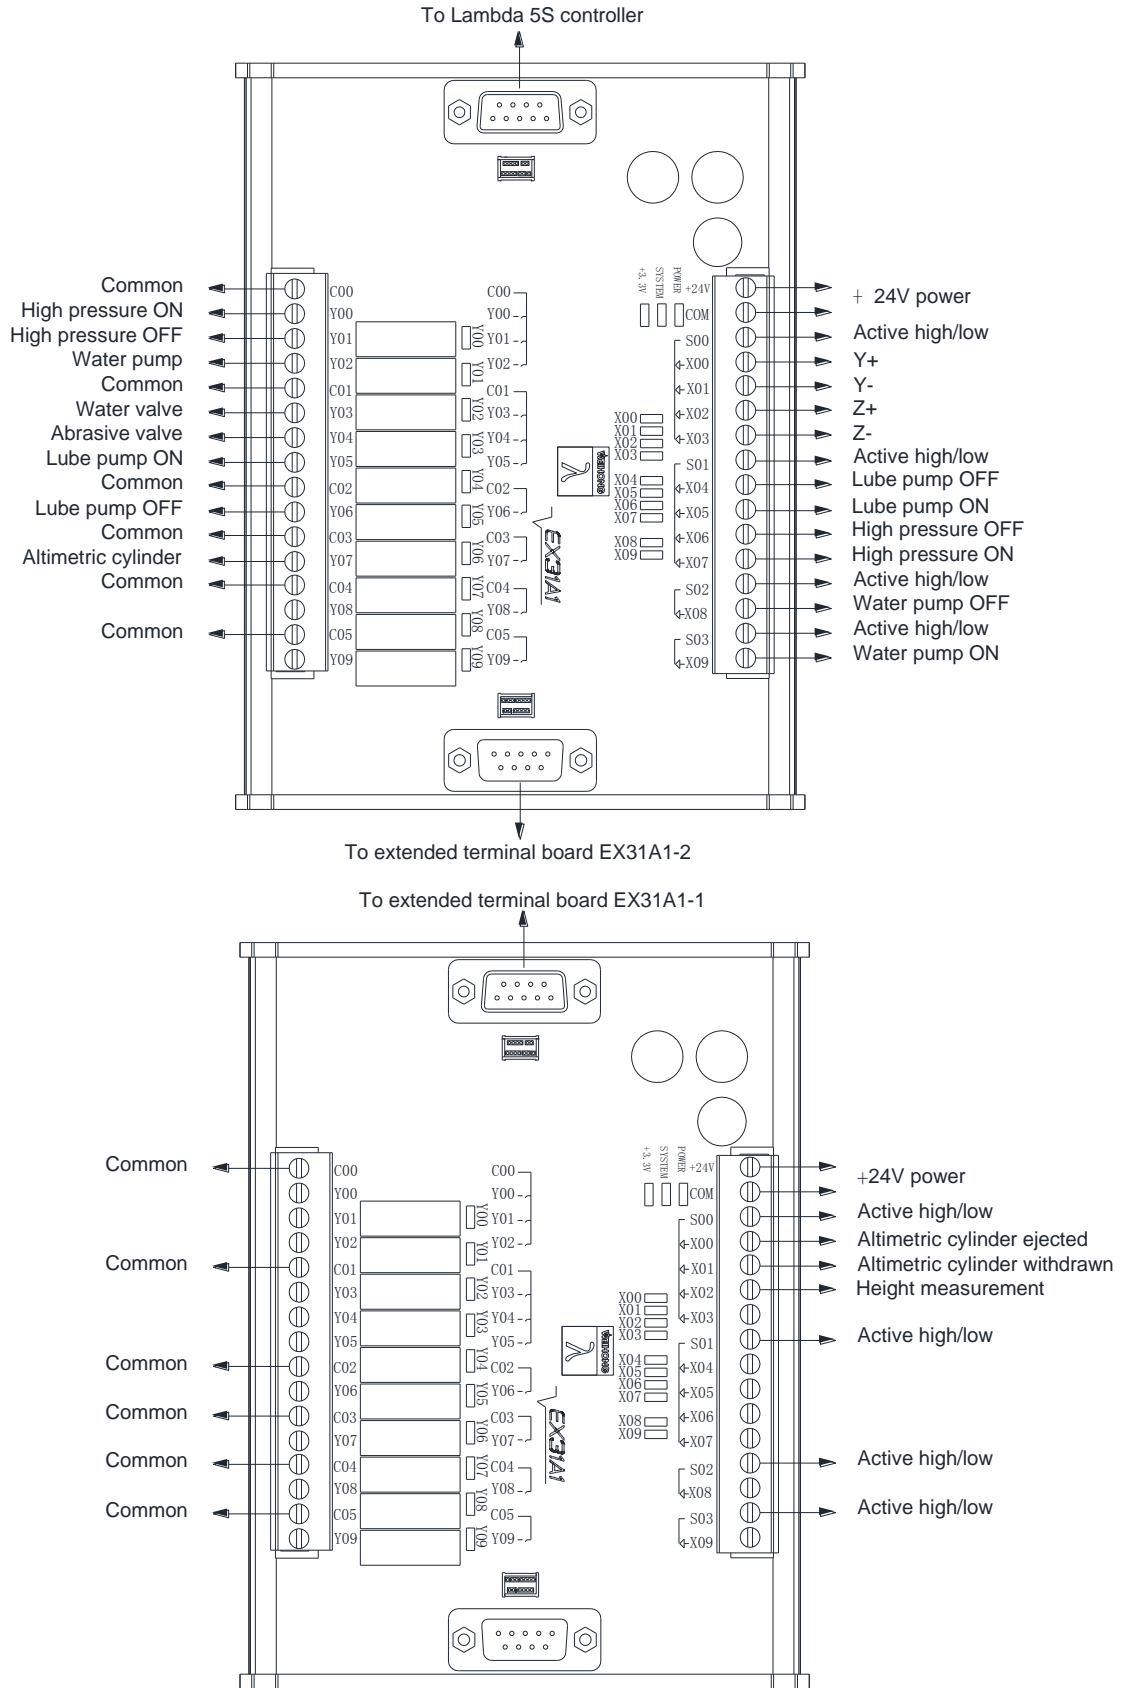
To Lambda 5S controller

Common
High pressure ON
High pressure OFF
Water pump
Common
Water valve
Abrasive valve
Lube pump ON
Common
Lube pump OFF
Common
Altimetric cylinder
Common

Common

C00
Y00
Y01
Y02
C01
Y03
Y04
Y05
C02
Y06
C03
Y07
C04
Y08
C05
Y09

Y00
Y01
Y02
Y03
Y04
Y05
Y06
Y07
Y08
Y09

C00
Y00
Y01
Y02
C01
Y03
Y04
Y05
C02
Y06
C03
Y07
C04
Y08
C05
Y09

EX31A1

X00
X01
X02
X03
X04
X05
X06
X07
X08
X09

+3.3V
SYSTEM
POWER

+24V
COM
S00
X00
X01
X02
X03
S01
X04
X05
X06
X07
S02
X08
S03
X09

+ 24V power
Active high/low
Y+
Y-
Z+
Z-
Active high/low
Lube pump OFF
Lube pump ON
High pressure OFF
High pressure ON
Active high/low
Water pump OFF
Active high/low
Water pump ON

To extended terminal board EX31A1-2

To extended terminal board EX31A1-1

Common

Common

Common

Common

Common

Common

C00
Y00
Y01
Y02
C01
Y03
Y04
Y05
C02
Y06
C03
Y07
C04
Y08
C05
Y09

Y00
Y01
Y02
Y03
Y04
Y05
Y06
Y07
Y08
Y09

C00
Y00
Y01
Y02
C01
Y03
Y04
Y05
C02
Y06
C03
Y07
C04
Y08
C05
Y09

EX31A1

X00
X01
X02
X03
X04
X05
X06
X07
X08
X09

+3.3V
SYSTEM
POWER

+24V
COM
S00
X00
X01
X02
X03
S01
X04
X05
X06
X07
S02
X08
S03
X09

+24V power
Active high/low
Altimetric cylinder ejected
Altimetric cylinder withdrawn
Height measurement

Active high/low

Active high/low

Active high/low